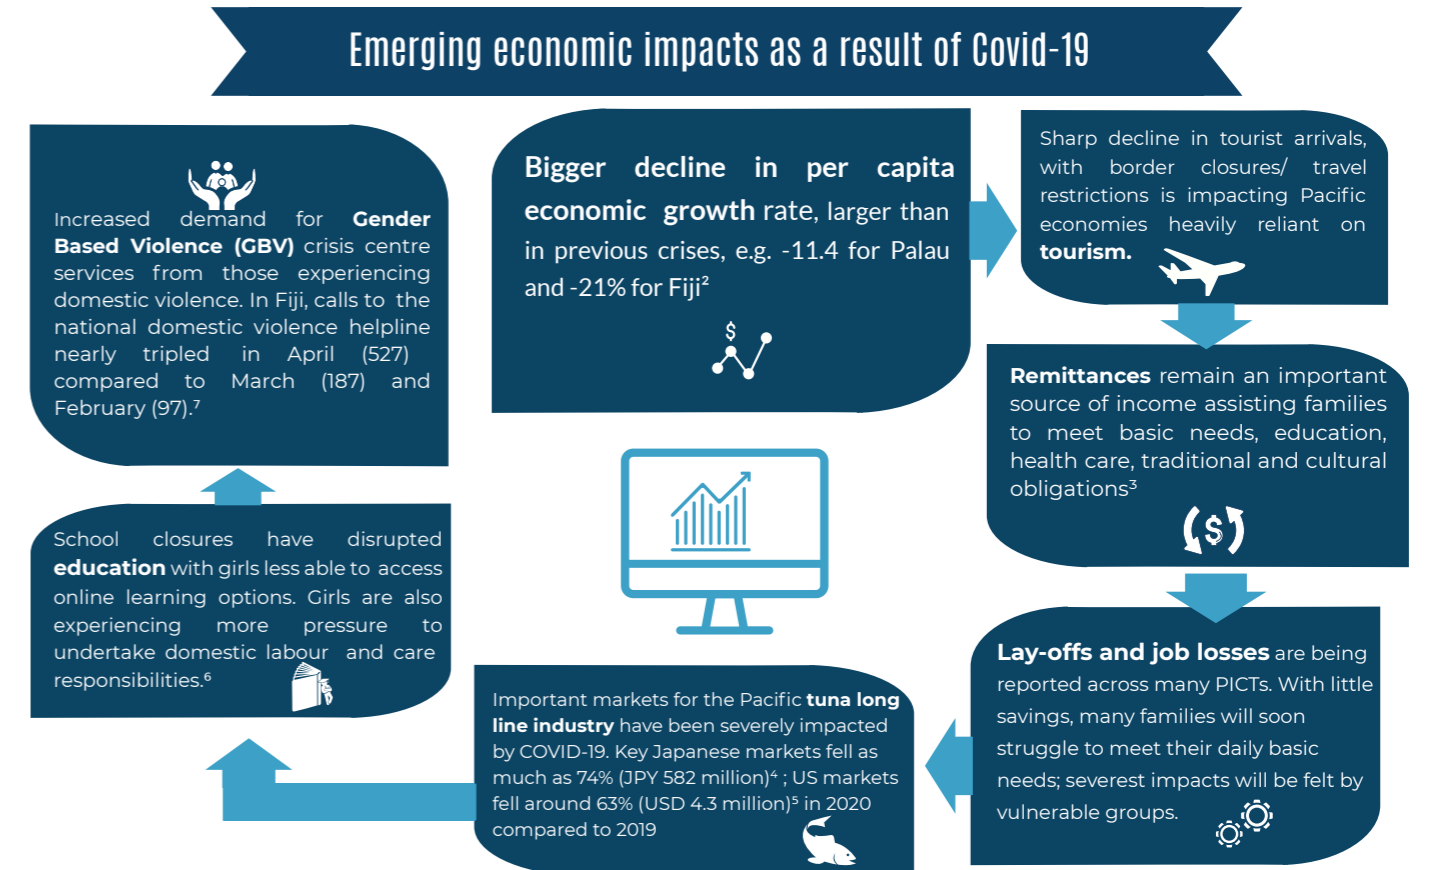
Emerging economic impacts as a result of Covid-19

Increased demand for Gender Based Violence (GBV) crisis centre services from those experiencing domestic violence. In Fiji, calls to the national domestic violence helpline nearly tripled in April (527) compared to March (187) and February (97).$^7$

Bigger decline in per capita economic growth rate, larger than in previous crises, e.g. -11.4 for Palau and -21% for Fiji$^2$

$

Sharp decline in tourist arrivals, with border closures/ travel restrictions is impacting Pacific economies heavily reliant on tourism.

Remittances remain an important source of income assisting families to meet basic needs, education, health care, traditional and cultural obligations$^3$

$

School closures have disrupted education with girls less able to access online learning options. Girls are also experiencing more pressure to undertake domestic labour and care responsibilities.$^6$

Lay-offs and job losses are being reported across many PICTs. With little savings, many families will soon struggle to meet their daily basic needs; severest impacts will be felt by vulnerable groups.

Important markets for the Pacific tuna long line industry have been severely impacted by COVID-19. Key Japanese markets fell as much as 74% (JPY 582 million)$^4$ ; US markets fell around 63% (USD 4.3 million)$^5$ in 2020 compared to 2019